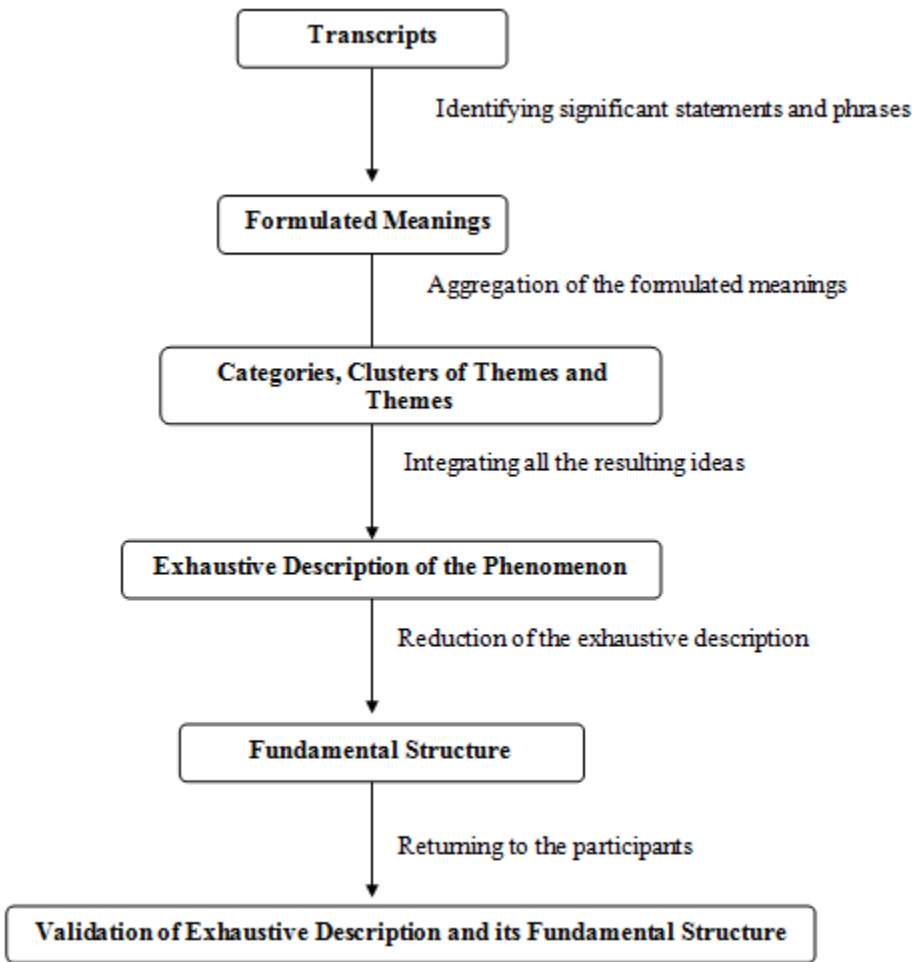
Transcripts

Identifying significant statements and phrases

Formulated Meanings

Aggregation of the formulated meanings

Categories, Clusters of Themes and Themes

Integrating all the resulting ideas

Exhaustive Description of the Phenomenon

Reduction of the exhaustive description

Fundamental Structure

Returning to the participants

Validation of Exhaustive Description and its Fundamental Structure